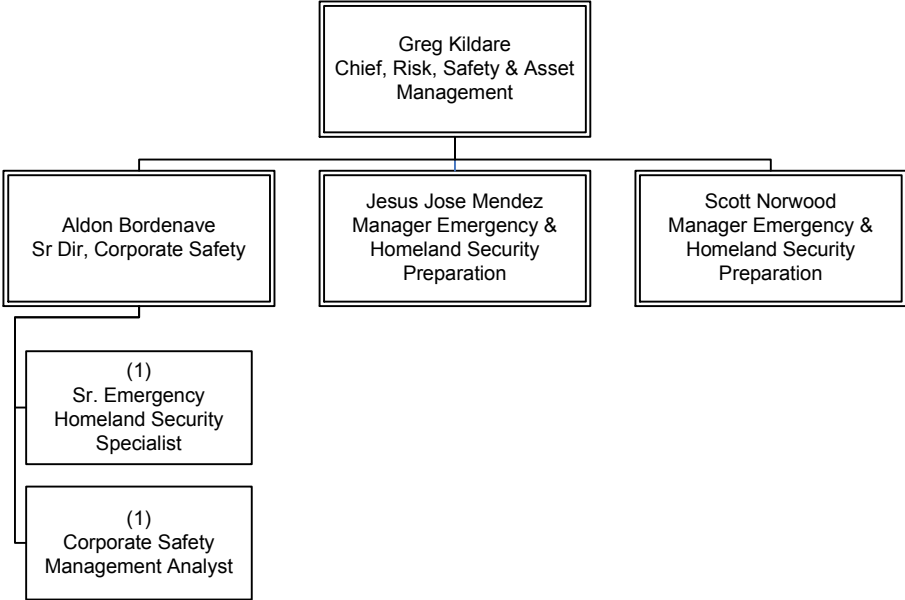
Greg Kildare
Chief, Risk, Safety & Asset Management

Aldon Bordenave
Sr Dir, Corporate Safety

Jesus Jose Mendez
Manager Emergency & Homeland Security Preparation

Scott Norwood
Manager Emergency & Homeland Security Preparation

(1)
Sr. Emergency Homeland Security Specialist

(1)
Corporate Safety Management Analyst